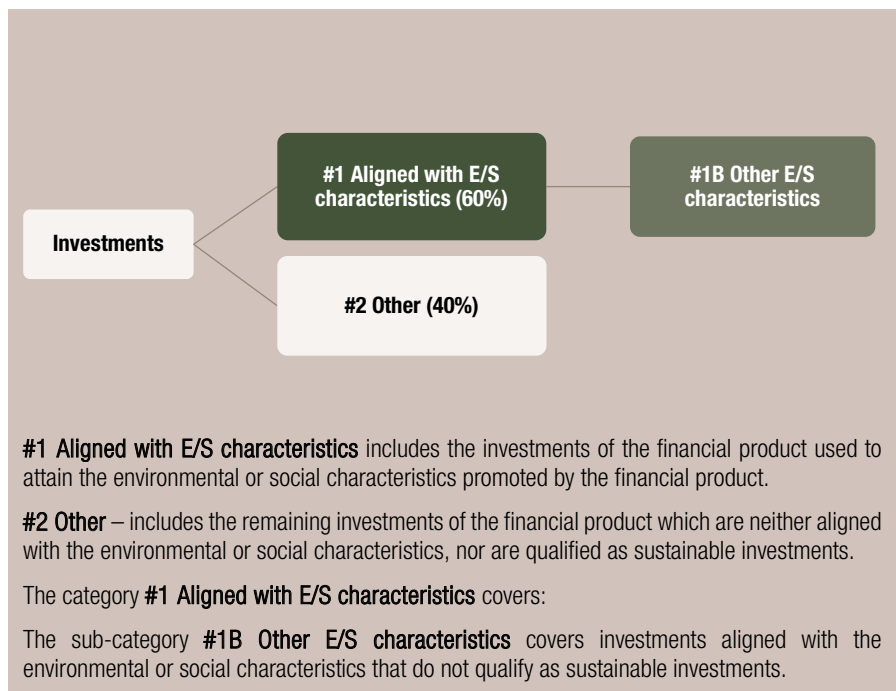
Investments

#1 Aligned with E/S characteristics (60%)

#1B Other E/S characteristics

#2 Other (40%)

#1 Aligned with E/S characteristics includes the investments of the financial product used to attain the environmental or social characteristics promoted by the financial product.

#2 Other – includes the remaining investments of the financial product which are neither aligned with the environmental or social characteristics, nor are qualified as sustainable investments.

The category #1 Aligned with E/S characteristics covers:

The sub-category #1B Other E/S characteristics covers investments aligned with the environmental or social characteristics that do not qualify as sustainable investments.